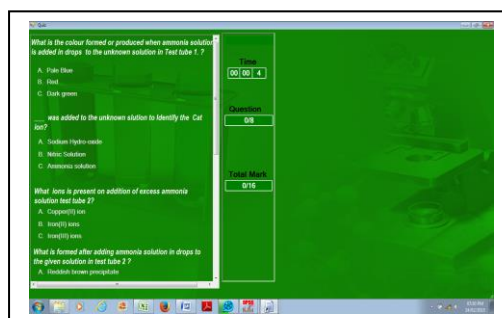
Quiz

What is the colour formed or produced when ammonia solution is added in drops to the unknown solution in Test tube 1. ?

A. Pale Blue

B. Red

C. Dark green

___ was added to the unknown slution to Identify the Cat ion?

A. Sodium Hydro-oxide

B. Nitric Solution

C. Ammonia solution

What Ions is present on addition of excess ammonia solution test tube 2?

A. Copper(II) ion

B. Iron(II) ions

C. Iron(III) ions

What is formed after adding ammonia solution in drops to the given solution in test tube 2 ?

A. Reddish brown precipitate

Time

00 00 4

Question

0/8

Total Mark

0/16

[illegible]